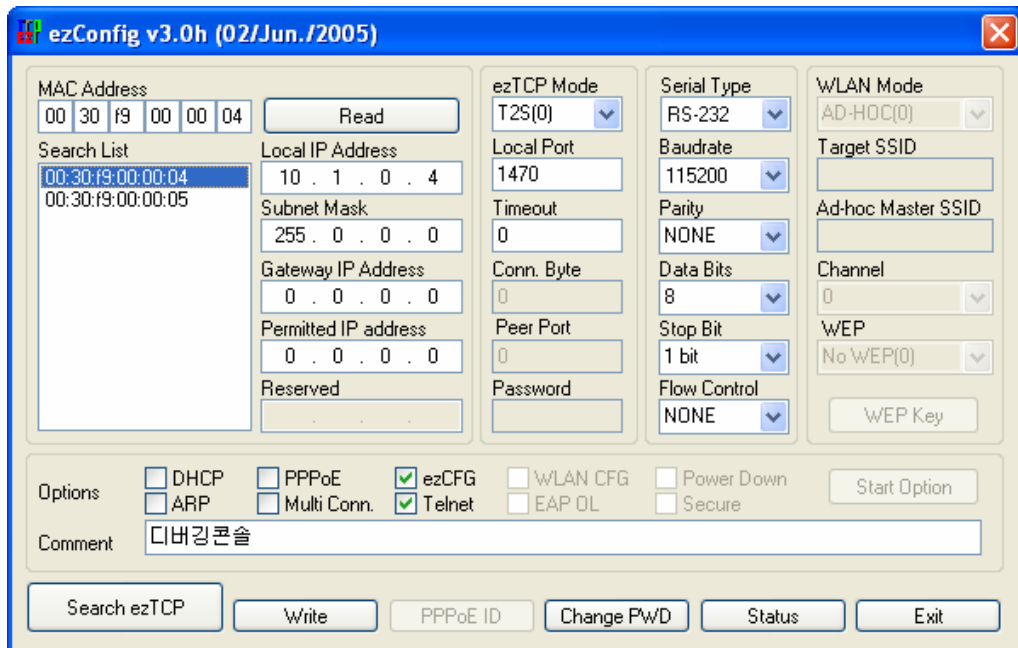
ezConfig v3.0h (02/Jun./2005)

MAC Address
00 30 f9 00 00 04
Read
Search List
00:30:f9:00:00:04
00:30:f9:00:00:05
Local IP Address
10 . 1 . 0 . 4
Subnet Mask
255 . 0 . 0 . 0
Gateway IP Address
0 . 0 . 0 . 0
Permitted IP address
0 . 0 . 0 . 0
Reserved

ezTCP Mode
T2S(0)
Local Port
1470
Timeout
0
Conn. Byte
0
Peer Port
0
Password

Serial Type
RS-232
Baudrate
115200
Parity
NONE
Data Bits
8
Stop Bit
1 bit
Flow Control
NONE

WLAN Mode
AD-HOC(0)
Target SSID
Ad-hoc Master SSID
Channel
0
WEP
No WEP(0)
WEP Key

Options
DHCP
ARP
PPPoE
Multi Conn.
ezCFG
Telnet
WLAN CFG
EAP OL
Power Down
Secure
Start Option
Comment
디버깅콘솔

Search ezTCP
Write
PPPoE ID
Change PWD
Status
Exit